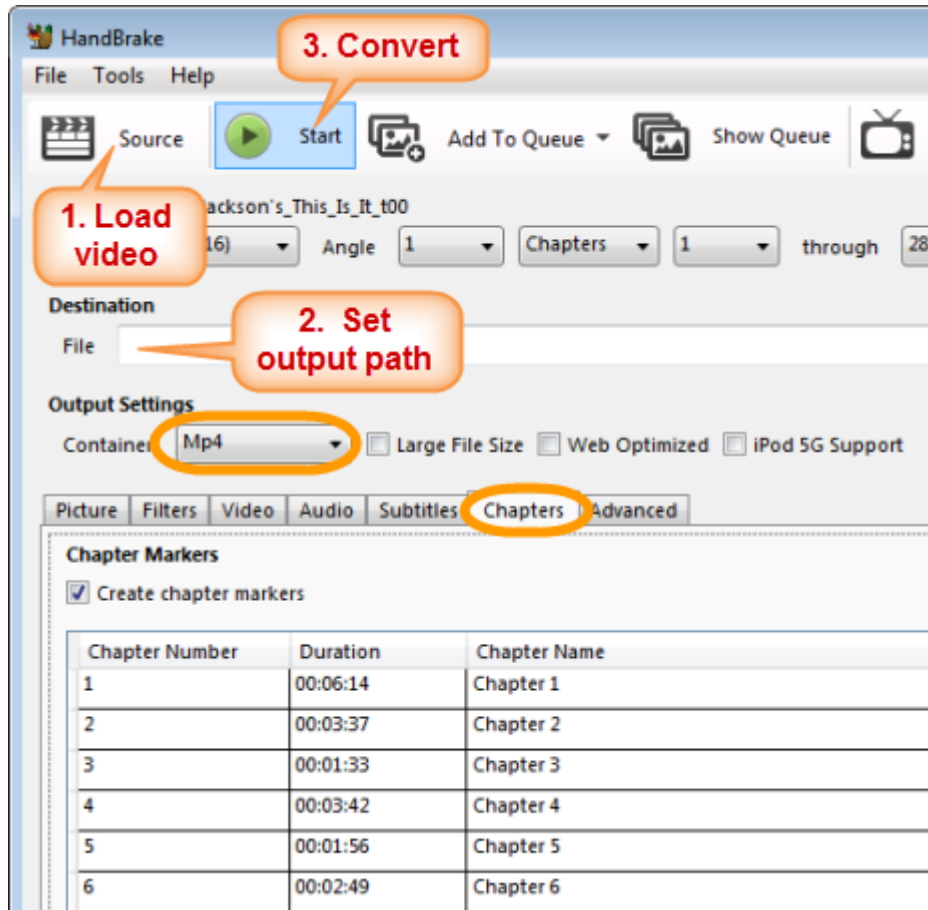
HandBrake

3. Convert

File Tools Help

Source

Start

Add To Queue

Show Queue

1. Load video

ackson's_This_Is_It_t00

16)

Angle 1

Chapters

1

through

28

Destination

File

2. Set output path

Output Settings

Container Mp4

Large File Size

Web Optimized

iPod 5G Support

Picture | Filters | Video | Audio | Subtitles | Chapters | Advanced

Chapter Markers

Create chapter markers

| Chapter Number | Duration | Chapter Name |
|---|---|---|
| 1 | 00:06:14 | Chapter 1 |
| 2 | 00:03:37 | Chapter 2 |
| 3 | 00:01:33 | Chapter 3 |
| 4 | 00:03:42 | Chapter 4 |
| 5 | 00:01:56 | Chapter 5 |
| 6 | 00:02:49 | Chapter 6 |